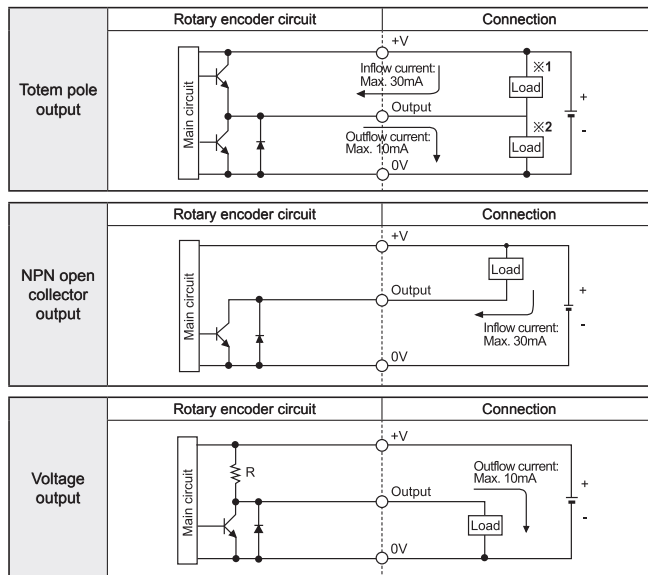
| | Rotary encoder circuit | Connection |
|---|---|---|
| Totem pole output | Main circuit | +V Inflow current: Max. 30mA ※1 Load Output Outflow current: Max. 10mA ※2 Load 0V + - |

| | Rotary encoder circuit | Connection |
|---|---|---|
| NPN open collector output | Main circuit | +V Load Output Inflow current: Max. 30mA 0V + - |

| | Rotary encoder circuit | Connection |
|---|---|---|
| Voltage output | Main circuit R | +V Outflow current: Max. 10mA Output Load 0V + - |